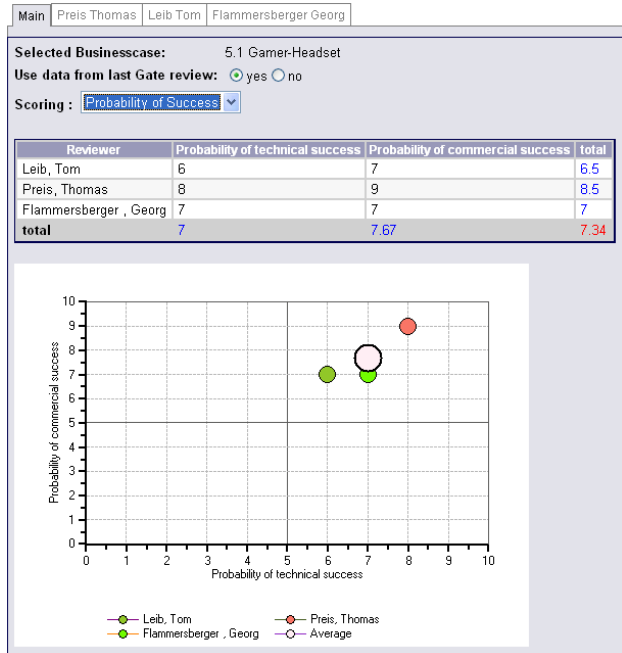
Main | Preis Thomas | Leib Tom | Flammersberger Georg

Selected Businesscase: 5.1 Gamer-Headset

Use data from last Gate review: yes no

Scoring : Probability of Success

| Reviewer | Probability of technical success | Probability of commercial success | total |
|---|---|---|---|
| Leib, Tom | 6 | 7 | 6.5 |
| Preis, Thomas | 8 | 9 | 8.5 |
| Flammersberger , Georg | 7 | 7 | 7 |
| total | 7 | 7.67 | 7.34 |

10
9
8
7
6
5
4
3
2
1
0
Probability of commercial success
0 1 2 3 4 5 6 7 8 9 10
Probability of technical success

Leib, Tom
Preis, Thomas
Flammersberger , Georg
Average